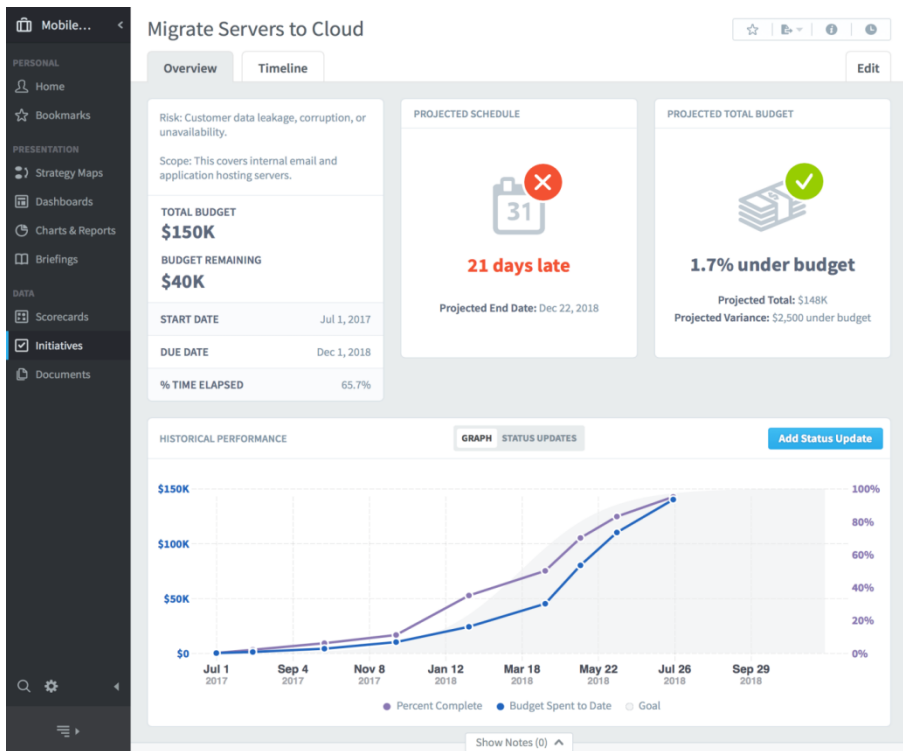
Mobile...

PERSONAL
Home
Bookmarks

PRESENTATION
Strategy Maps
Dashboards
Charts & Reports
Briefings

DATA
Scorecards
Initiatives
Documents

Migrate Servers to Cloud

Overview
Timeline
Edit

Risk: Customer data leakage, corruption, or unavailability.

Scope: This covers internal email and application hosting servers.

TOTAL BUDGET
$150K

BUDGET REMAINING
$40K

| START DATE | Jul 1, 2017 |
|---|---|
| DUE DATE | Dec 1, 2018 |
| % TIME ELAPSED | 65.7% |

PROJECTED SCHEDULE

31

21 days late

Projected End Date: Dec 22, 2018

PROJECTED TOTAL BUDGET

1.7% under budget

Projected Total: $148K
Projected Variance: $2,500 under budget

HISTORICAL PERFORMANCE

GRAPH
STATUS UPDATES

Add Status Update

$150K
$100K
$50K
$0

100%
80%
60%
40%
20%
0%

Jul 1 2017
Sep 4 2017
Nov 8 2017
Jan 12 2018
Mar 18 2018
May 22 2018
Jul 26 2018
Sep 29 2018

Percent Complete
Budget Spent to Date
Goal

Show Notes (0)